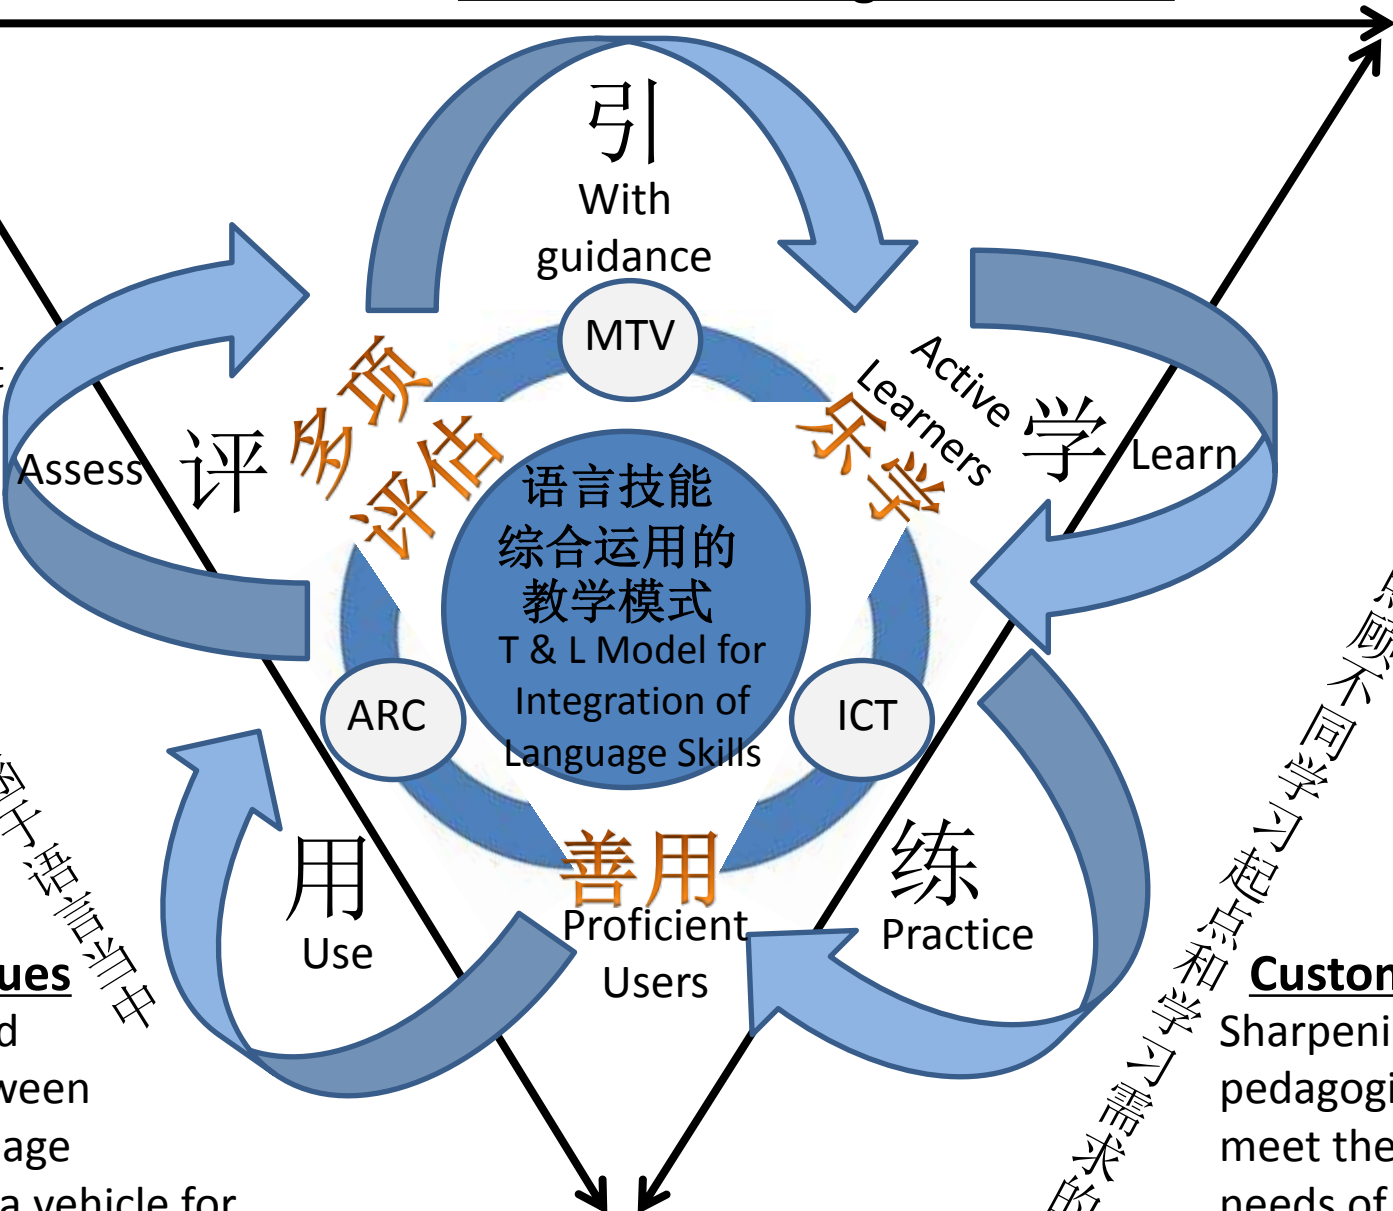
引
With guidance

MTV

Active Learners
学
Learn

乐学

评
Assess

多项评估

语言技能综合运用的教学模式
T & L Model for Integration of Language Skills

ARC

ICT

用
Use

善用
Proficient Users

练
Practice

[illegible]顾不同学习起点和学习需求的

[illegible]内于语言当中

ues
d
ween
age
a vehicle for

Custon
Sharpeni
pedagogi
meet the
needs of